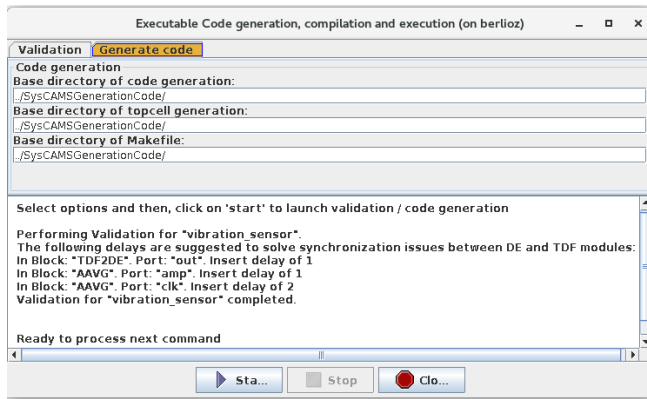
Executable Code generation, compilation and execution (on berlioz)

Validation | Generate code

Code generation
Base directory of code generation:
../SysCAMSGenerationCode/
Base directory of topcell generation:
../SysCAMSGenerationCode/
Base directory of Makefile:
../SysCAMSGenerationCode/

Select options and then, click on 'start' to launch validation / code generation

Performing Validation for "vibration_sensor".
The following delays are suggested to solve synchronization issues between DE and TDF modules:
In Block: "TDF2DE". Port: "out". Insert delay of 1
In Block: "AAVG". Port: "amp". Insert delay of 1
In Block: "AAVG". Port: "clk". Insert delay of 2
Validation for "vibration_sensor" completed.

Ready to process next command

Sta... | Stop | Clo...